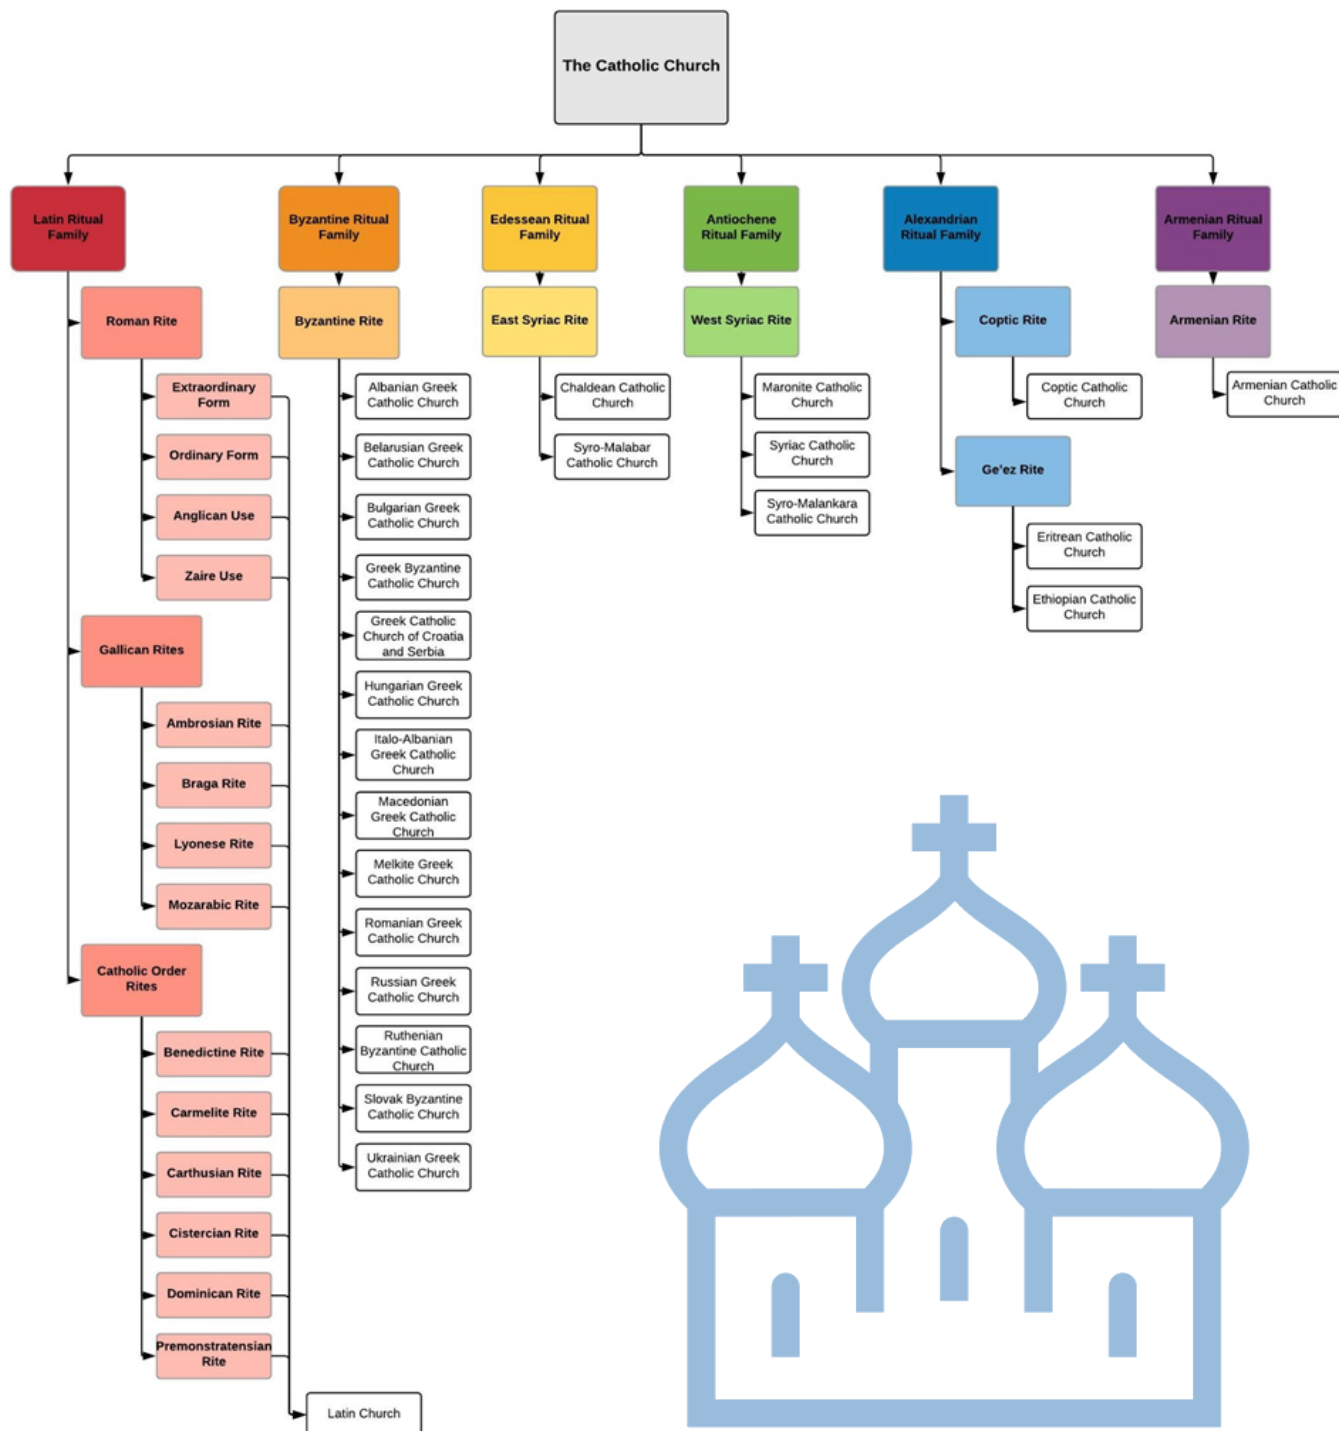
The Catholic Church

Latin Ritual Family

Roman Rite

Extraordinary Form

Ordinary Form

Anglican Use

Zaire Use

Gallican Rites

Ambrosian Rite

Braga Rite

Lyonese Rite

Mozarabic Rite

Catholic Order Rites

Benedictine Rite

Carmelite Rite

Carthusian Rite

Cistercian Rite

Dominican Rite

Premonstratensian Rite

Latin Church

Byzantine Ritual Family

Byzantine Rite

Albanian Greek Catholic Church

Belarusian Greek Catholic Church

Bulgarian Greek Catholic Church

Greek Byzantine Catholic Church

Greek Catholic Church of Croatia and Serbia

Hungarian Greek Catholic Church

Italo-Albanian Greek Catholic Church

Macedonian Greek Catholic Church

Melkite Greek Catholic Church

Romanian Greek Catholic Church

Russian Greek Catholic Church

Ruthenian Byzantine Catholic Church

Slovak Byzantine Catholic Church

Ukrainian Greek Catholic Church

Edessean Ritual Family

East Syriac Rite

Chaldean Catholic Church

Syro-Malabar Catholic Church

Antiochene Ritual Family

West Syriac Rite

Maronite Catholic Church

Syriac Catholic Church

Syro-Malankara Catholic Church

Alexandrian Ritual Family

Coptic Rite

Coptic Catholic Church

Ge'ez Rite

Eritrean Catholic Church

Ethiopian Catholic Church

Armenian Ritual Family

Armenian Rite

Armenian Catholic Church